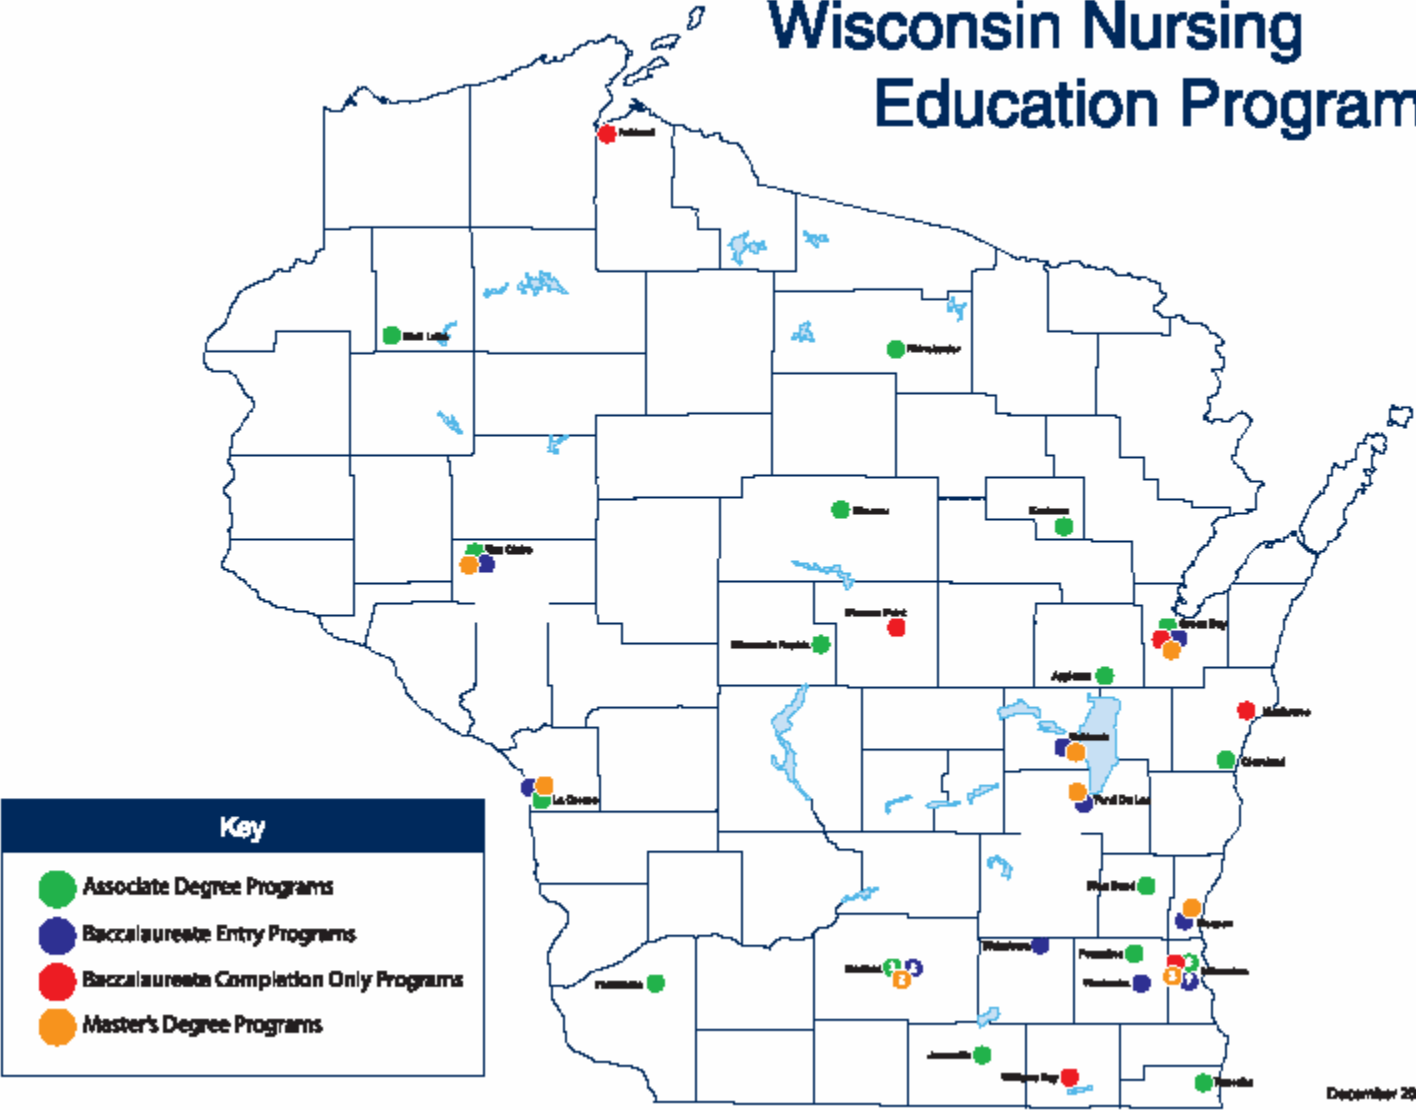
Wisconsin Nursing
Education Program

Ashland
Rice Lake
Rhinelander
Wausau
Shawano
Eau Claire
Green Bay
Stevens Point
Wisconsin Rapids
Appleton
Manitowoc
Oshkosh
Cleveland
La Crosse
Fond Du Lac
West Bend
Mequon
Watertown
Pewaukee
Madison
Waukesha
Milwaukee
Platteville
Janesville
Williams Bay
Kenosha

Key
Associate Degree Programs
Baccalaureate Entry Programs
Baccalaureate Completion Only Programs
Master's Degree Programs

December 20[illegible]